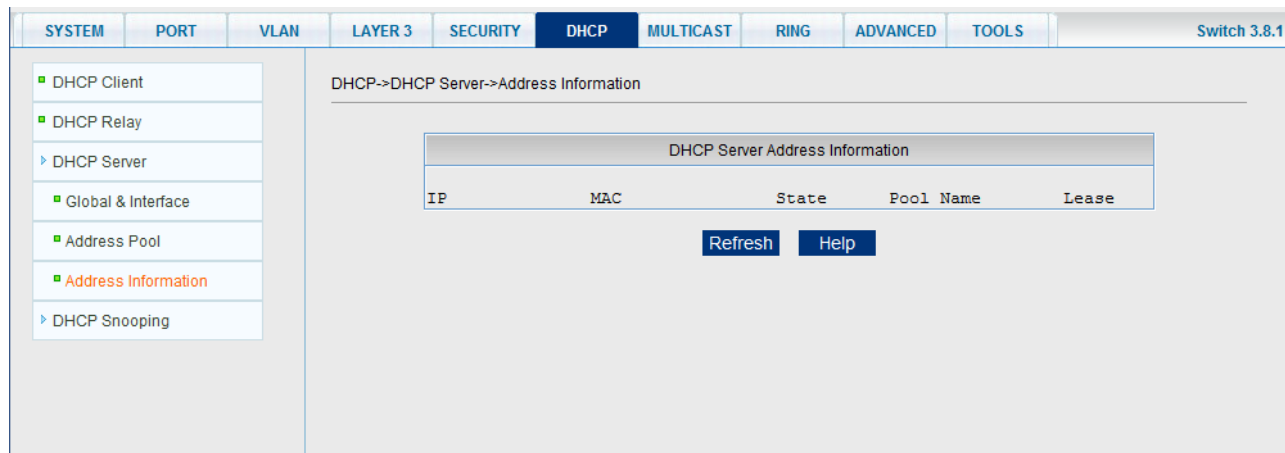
SYSTEM PORT VLAN LAYER 3 SECURITY DHCP MULTICAST RING ADVANCED TOOLS Switch 3.8.1

DHCP Client
DHCP Relay
DHCP Server
Global & Interface
Address Pool
Address Information
DHCP Snooping

DHCP->DHCP Server->Address Information

| DHCP Server Address Information | | | | |
|---|---|---|---|---|
| IP | MAC | State | Pool Name | Lease |

Refresh Help